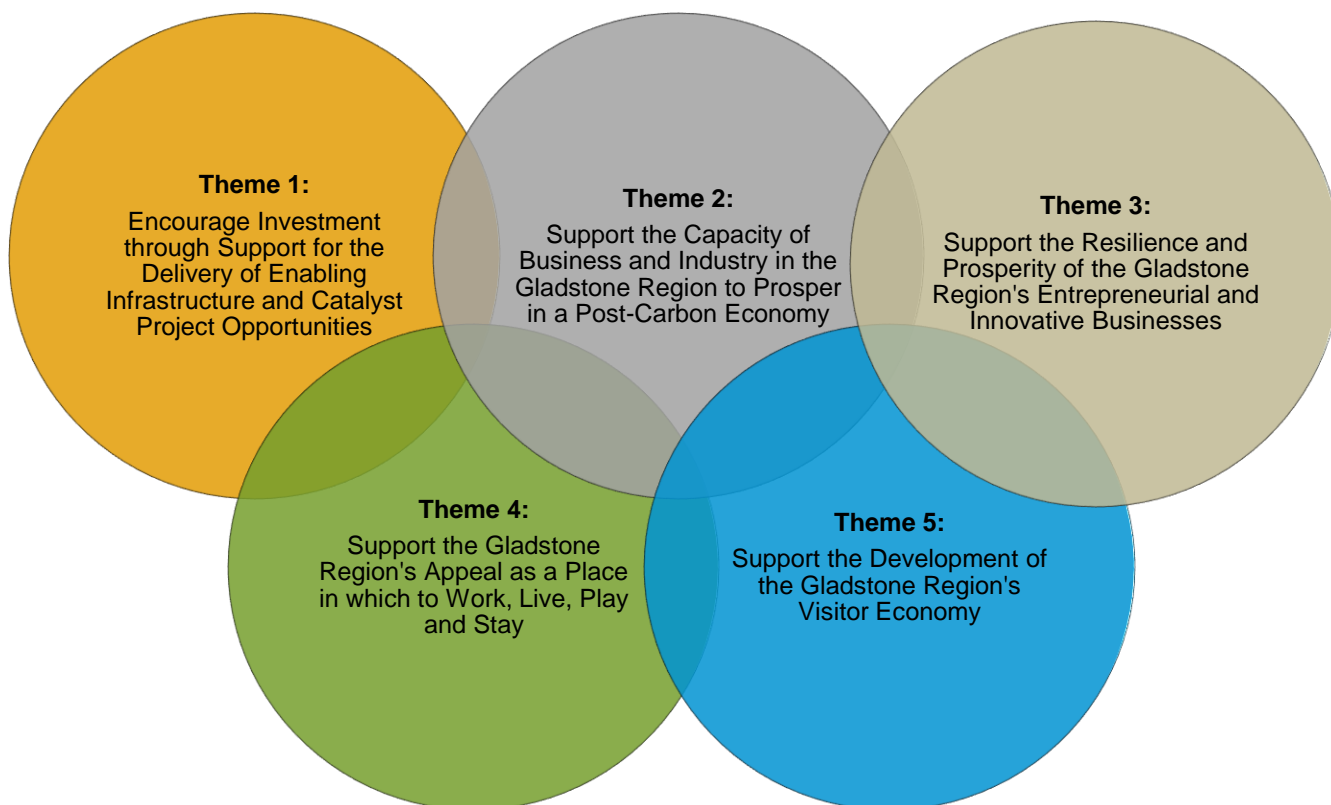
**Theme 1:**
Encourage Investment through Support for the Delivery of Enabling Infrastructure and Catalyst Project Opportunities

**Theme 2:**
Support the Capacity of Business and Industry in the Gladstone Region to Prosper in a Post-Carbon Economy

**Theme 3:**
Support the Resilience and Prosperity of the Gladstone Region's Entrepreneurial and Innovative Businesses

**Theme 4:**
Support the Gladstone Region's Appeal as a Place in which to Work, Live, Play and Stay

**Theme 5:**
Support the Development of the Gladstone Region's Visitor Economy